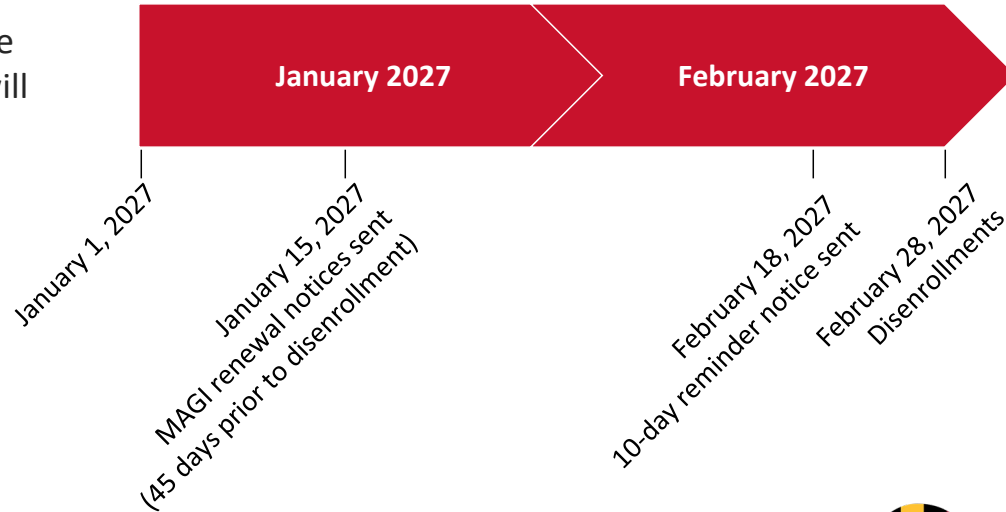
e
ill

January 2027

February 2027

January 1, 2027

January 15, 2027
MAGI renewal notices sent
(45 days prior to disenrollment)

February 18, 2027
10-day reminder notice sent

February 28, 2027
Disenrollments